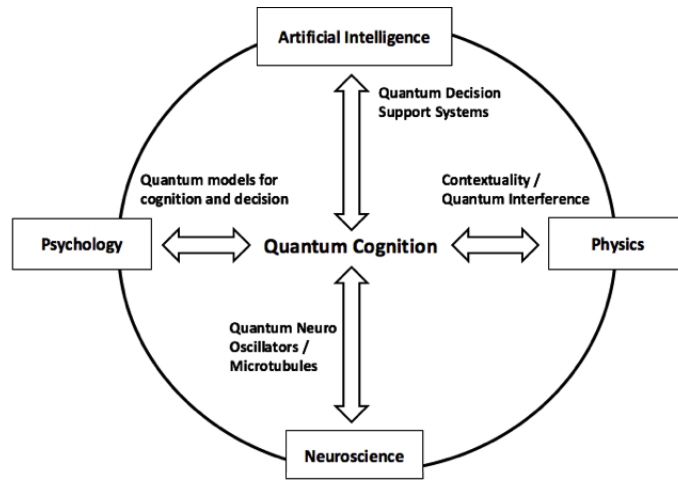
Artificial Intelligence

Quantum Decision Support Systems

Quantum models for cognition and decision

Contextuality / Quantum Interference

Psychology

Quantum Cognition

Physics

Quantum Neuro Oscillators / Microtubules

Neuroscience